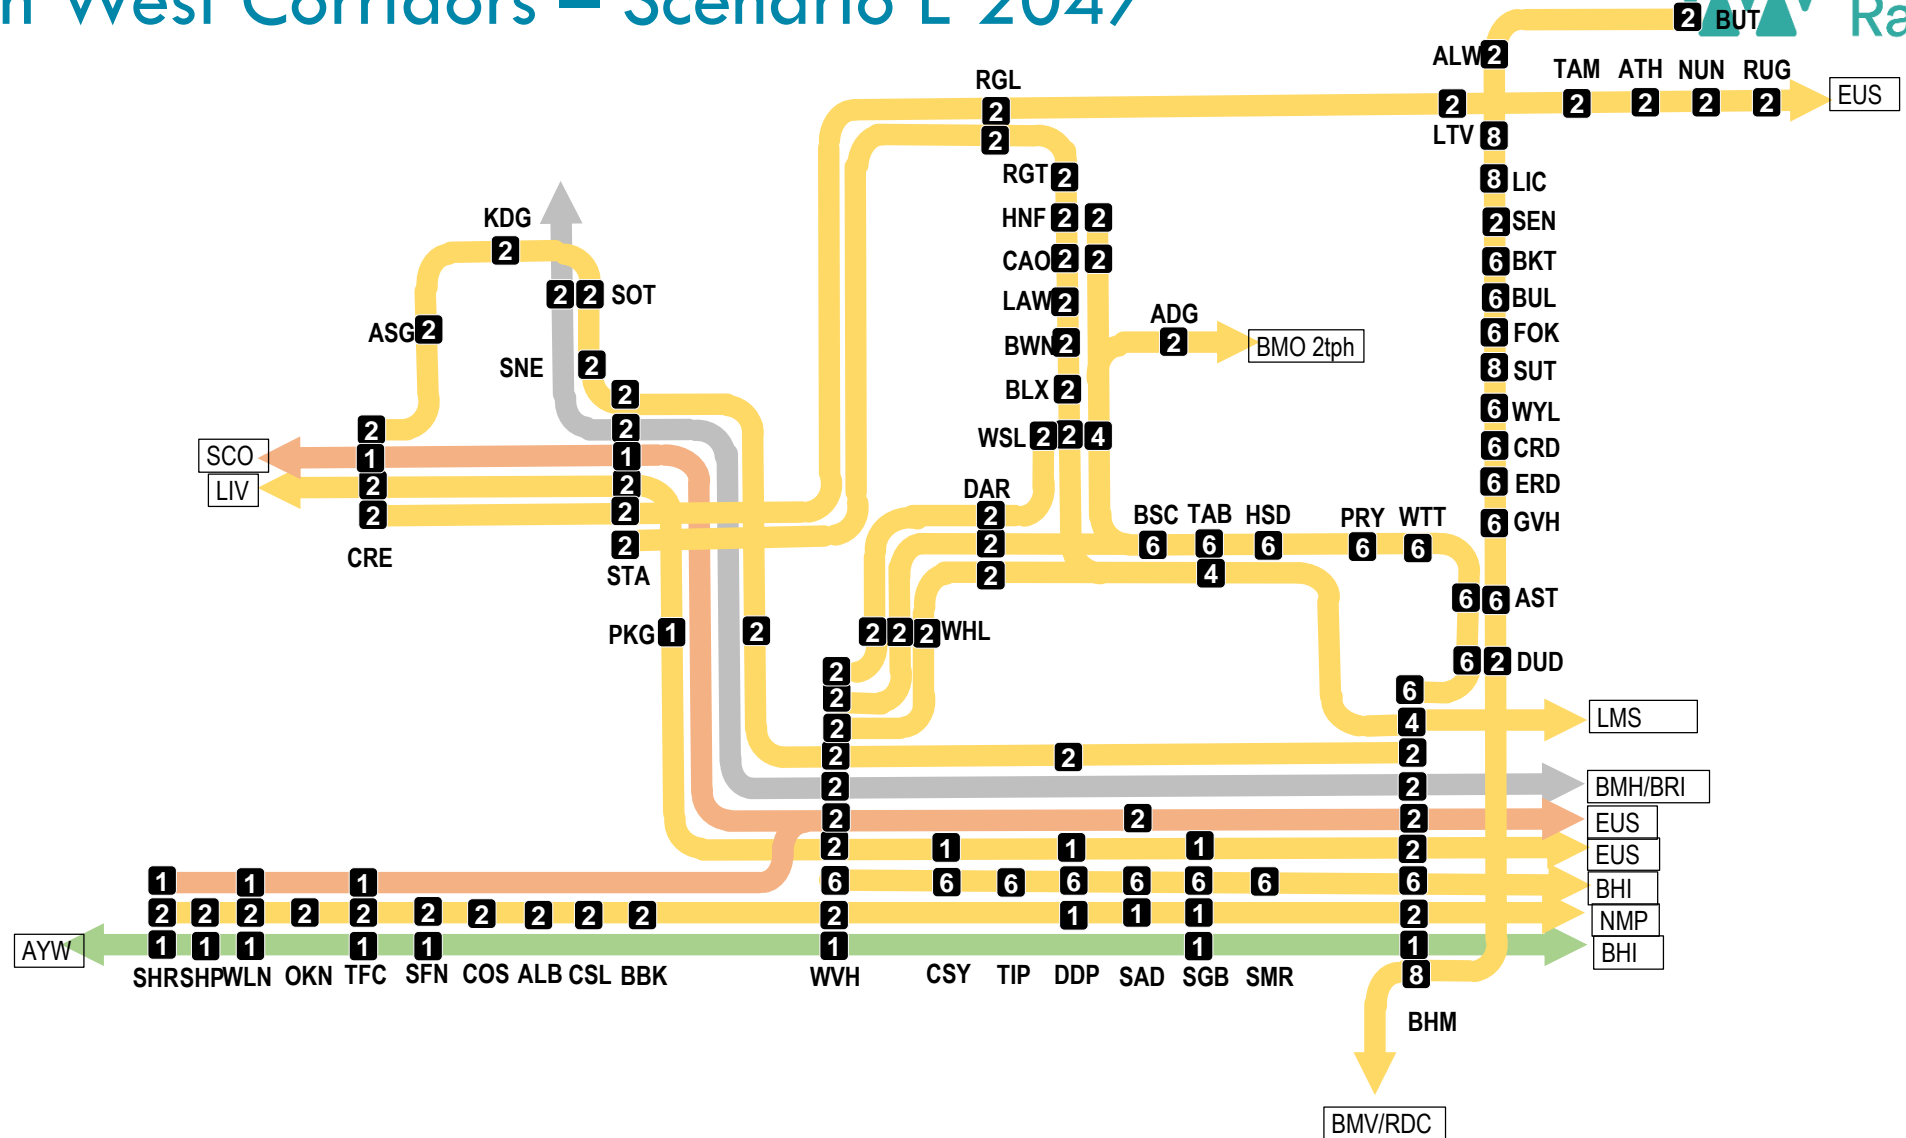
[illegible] West Corridors – Scenario E 2047

Ra

2 BUT
ALW 2
TAM ATH NUN RUG
EUS
2 2 2 2 2
LTV 8
RGL
2
2
RGT 2
HNF 2 2
CAO 2 2
LAW 2
BWN 2
BLX 2
WSL 2 2 4
ADG
2
BMO 2tph
8 LIC
2 SEN
6 BKT
6 BUL
6 FOK
8 SUT
6 WYL
6 CRD
6 ERD
6 GVH
KDG
2
2 2 SOT
ASG 2
SNE
2
2
2
1
2
2
2
STA
SCO
LIV
2
1
2
2
CRE
DAR
2
2
2
BSC TAB HSD PRY WTT
6 6 6 6 6
4
6 6 AST
6 2 DUD
PKG 1
2
2 2 2 WHL
2
2
2
2
2
2
2
6
2
1
2
6
4
2
2
2
2
6
2
1
8
LMS
BMH/BRI
EUS
EUS
BHI
NMP
BHI
2
1 1 1
6 6 6 6 6 6
1 1 1
1
BHM
BMV/RDC
1 1 1
2 2 2 2 2 2 2 2 2 2
1 1 1 1 1
AYW
SHR SHP WLN OKN TFC SFN COS ALB CSL BBK WVH CSY TIP DDP SAD SGB SMR